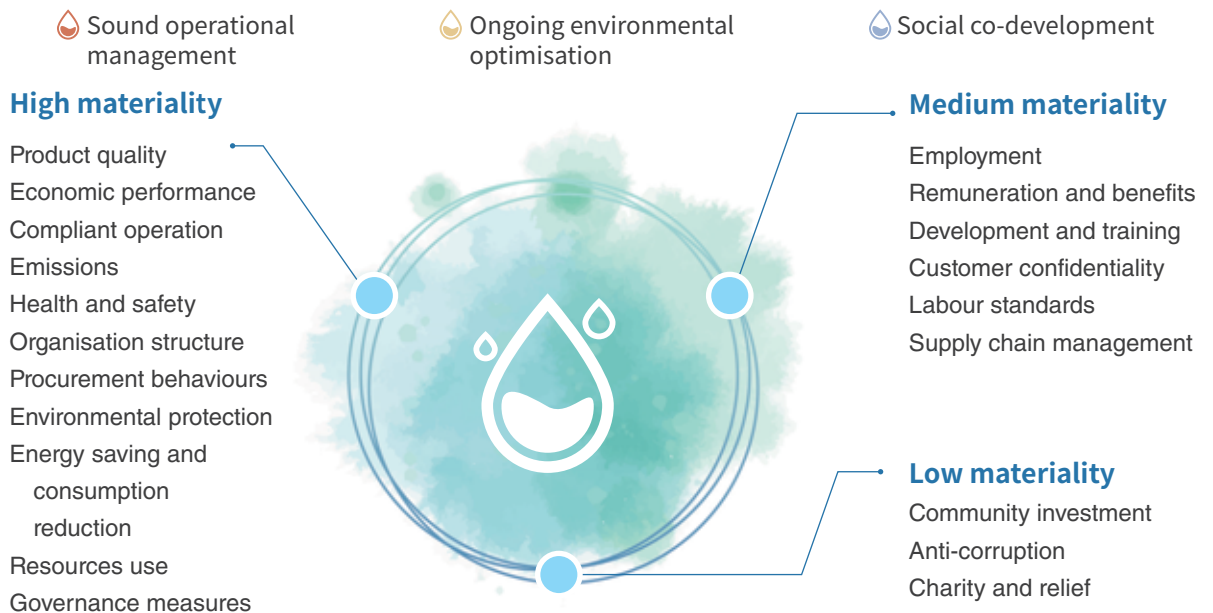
Sound operational management

Ongoing environmental optimisation

Social co-development

High materiality

Product quality
Economic performance
Compliant operation
Emissions
Health and safety
Organisation structure
Procurement behaviours
Environmental protection
Energy saving and consumption reduction
Resources use
Governance measures

Medium materiality

Employment
Remuneration and benefits
Development and training
Customer confidentiality
Labour standards
Supply chain management

Low materiality

Community investment
Anti-corruption
Charity and relief